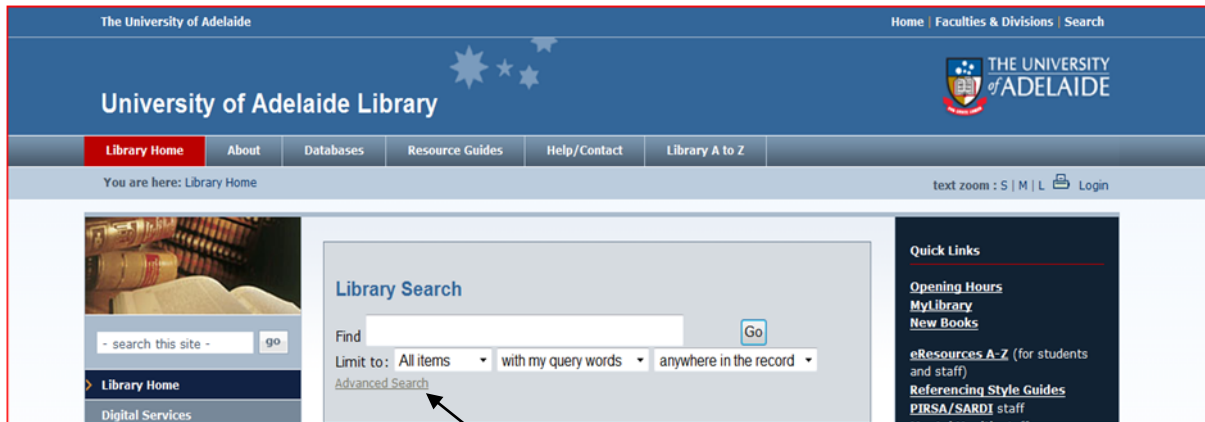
The University of Adelaide

Home | Faculties & Divisions | Search

University of Adelaide Library

THE UNIVERSITY of ADELAIDE

Library Home | About | Databases | Resource Guides | Help/Contact | Library A to Z

You are here: Library Home

text zoom : S | M | L Login

- search this site - go

Library Home

Digital Services

Library Search

Find Go

Limit to: All items with my query words anywhere in the record

Advanced Search

Quick Links

Opening Hours
MyLibrary
New Books

eResources A-Z (for students and staff)
Referencing Style Guides
PIRSA/SARDI staff